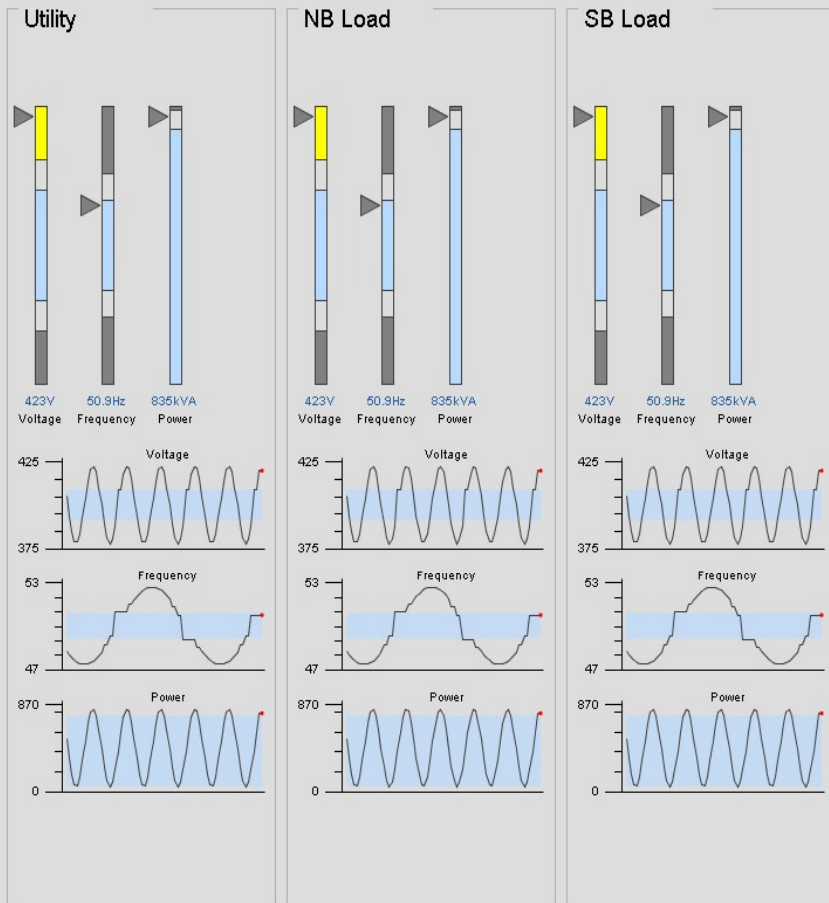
Utility

423V
Voltage
50.9Hz
Frequency
835kVA
Power

Voltage
425
375

Frequency
53
47

Power
870
0

NB Load

423V
Voltage
50.9Hz
Frequency
835kVA
Power

Voltage
425
375

Frequency
53
47

Power
870
0

SB Load

423V
Voltage
50.9Hz
Frequency
835kVA
Power

Voltage
425
375

Frequency
53
47

Power
870
0